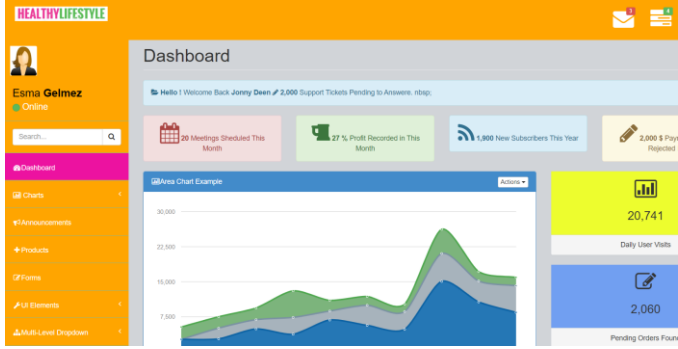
HEALTHYLIFESTYLE

3

8

Esma Gelmez

Online

Search...

Dashboard

Charts

Announcements

Products

Forms

UI Elements

Multi-Level Dropdown

Dashboard

Hello ! Welcome Back Jonny Deen 2,000 Support Tickets Pending to Answere. nbsp;

20 Meetings Sheduled This Month

27 % Profit Recorded in This Month

1,900 New Subscribers This Year

2,000 $ Pay Rejected

Area Chart Example

Actions

30,000

22,500

15,000

7,500

20,741

Daily User Visits

2,060

Pending Orders Foun